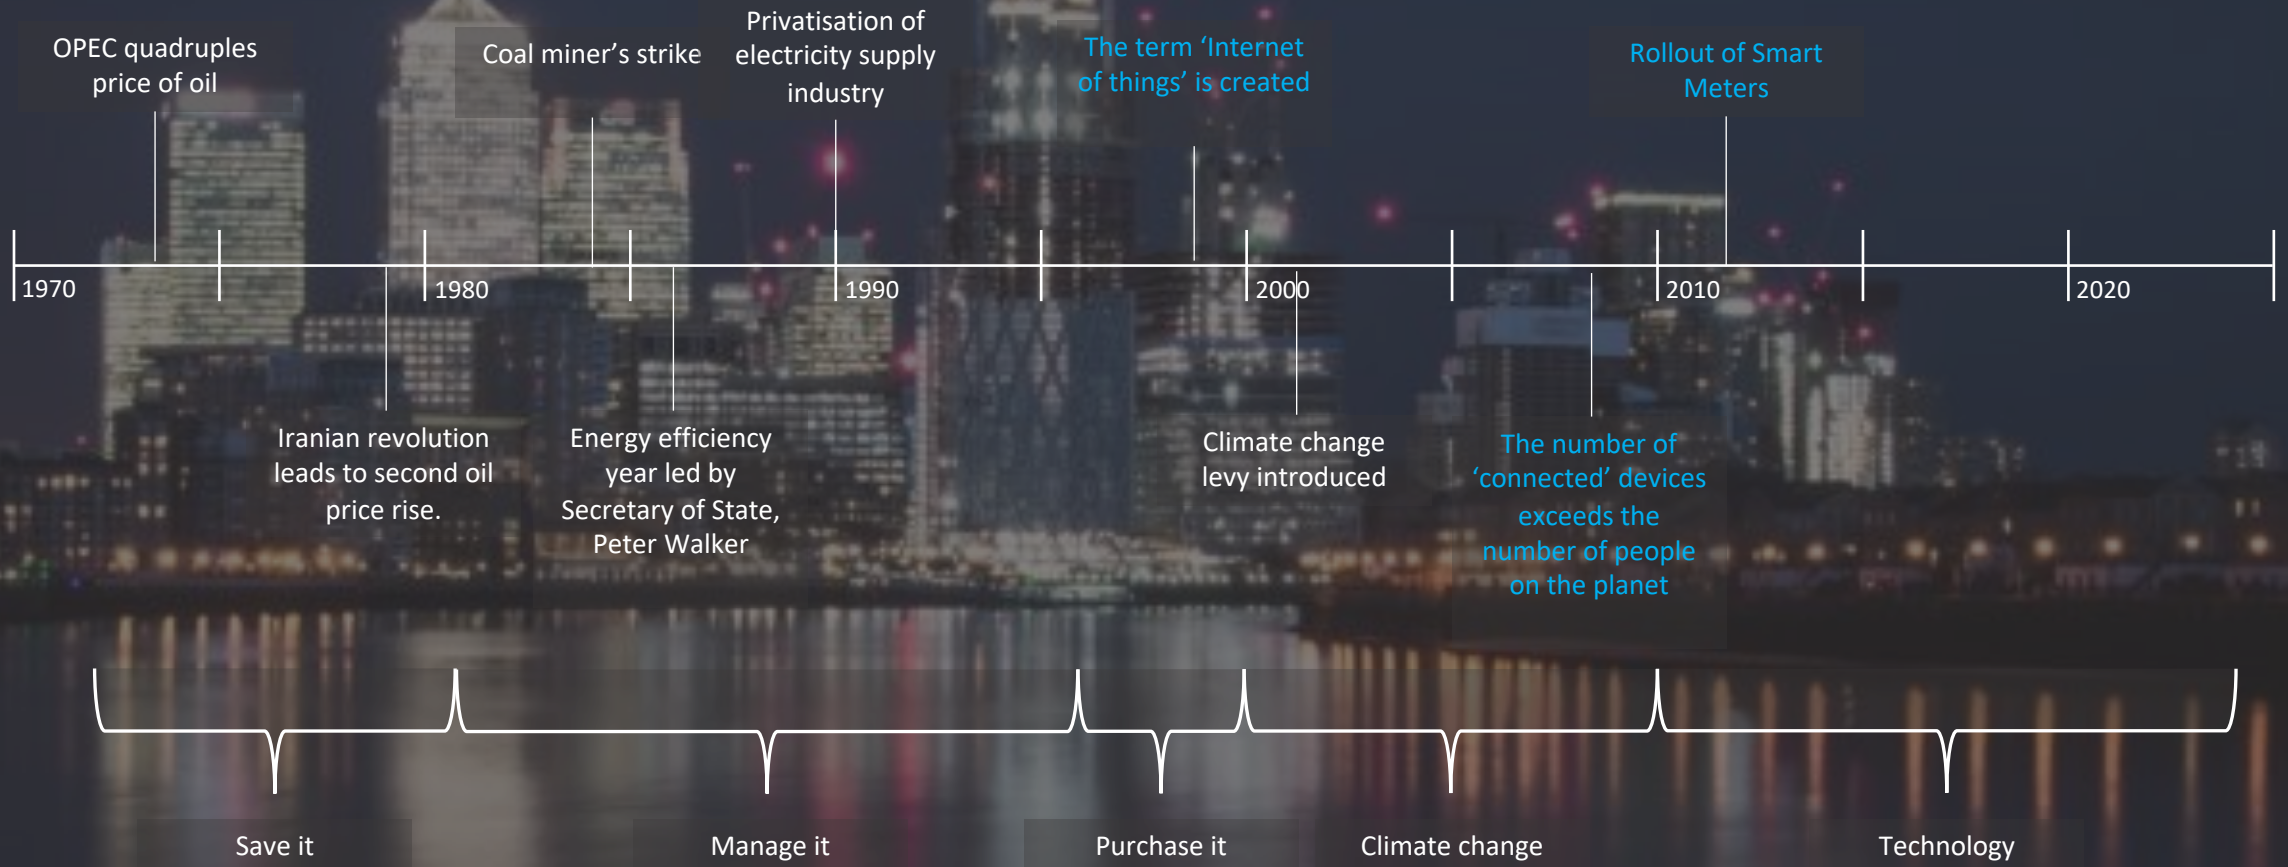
OPEC quadruples price of oil

Coal miner's strike

Privatisation of electricity supply industry

The term 'Internet of things' is created

Rollout of Smart Meters

1970

1980

1990

2000

2010

2020

Iranian revolution leads to second oil price rise.

Energy efficiency year led by Secretary of State, Peter Walker

Climate change levy introduced

The number of 'connected' devices exceeds the number of people on the planet

Save it

Manage it

Purchase it

Climate change

Technology